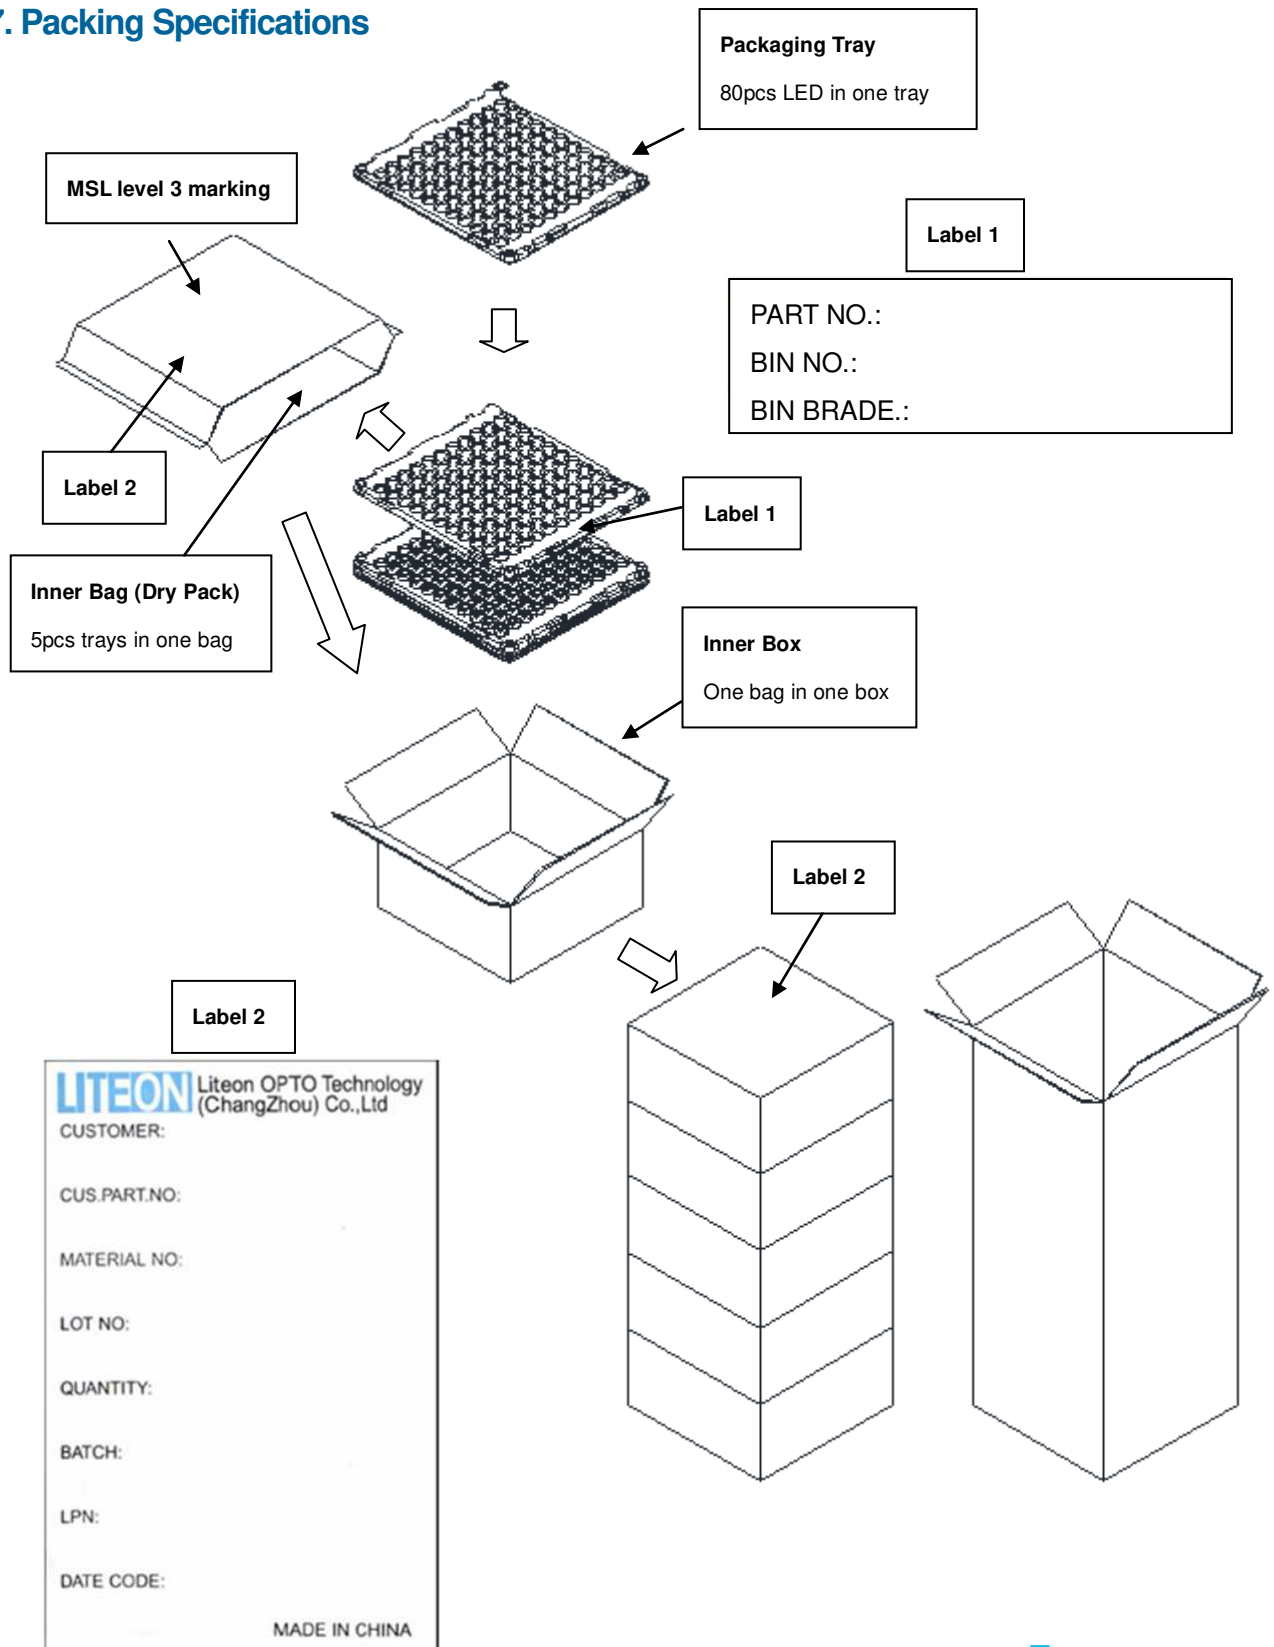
7. Packing Specifications

Packaging Tray

80pcs LED in one tray

MSL level 3 marking

Label 1

PART NO.:
BIN NO.:
BIN BRADE.:

Label 2

Label 1

Inner Bag (Dry Pack)

5pcs trays in one bag

Inner Box

One bag in one box

Label 2

Label 2

LITEON Liteon OPTO Technology (ChangZhou) Co.,Ltd

CUSTOMER:

CUS.PART.NO:

MATERIAL NO:

LOT NO:

QUANTITY:

BATCH:

LPN:

DATE CODE:

MADE IN CHINA